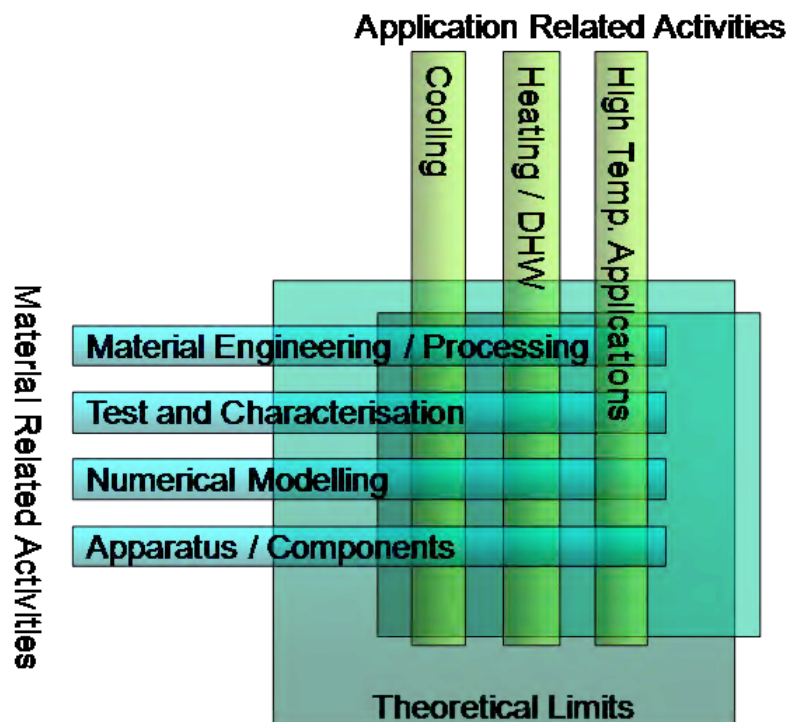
Application Related Activities

Cooling

Heating / DHW

High Temp. Applications

Material Related Activities

Material Engineering / Processing

Test and Characterisation

Numerical Modelling

Apparatus / Components

Theoretical Limits